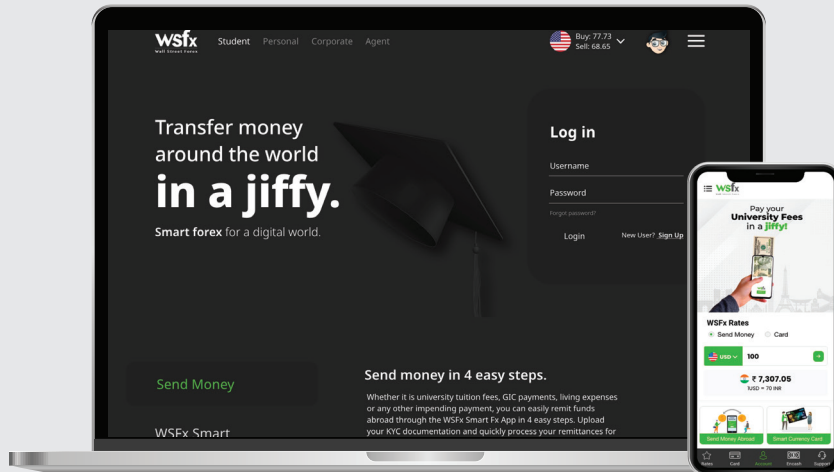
WSFx
Wall Street Forex

Student Personal Corporate Agent

Buy: 77.73
Sell: 68.65

Transfer money around the world
in a jiffy.

Smart forex for a digital world.

Log in

Username

Password

Forgot password?

Login

New User? Sign Up

Send Money

WSFx Smart

Send money in 4 easy steps.

Whether it is university tuition fees, GIC payments, living expenses or any other impending payment, you can easily remit funds abroad through the WSFx Smart Fx App in 4 easy steps. Upload your KYC documentation and quickly process your remittances for

WSFx

Pay your
University Fees
in a Jiffy!

WSFx Rates

Send Money Card

USD 100

₹ 7,307.05
1USD = 70 INR

Send Money Abroad

Smart Currency Card

Rates Card Account Encash Support